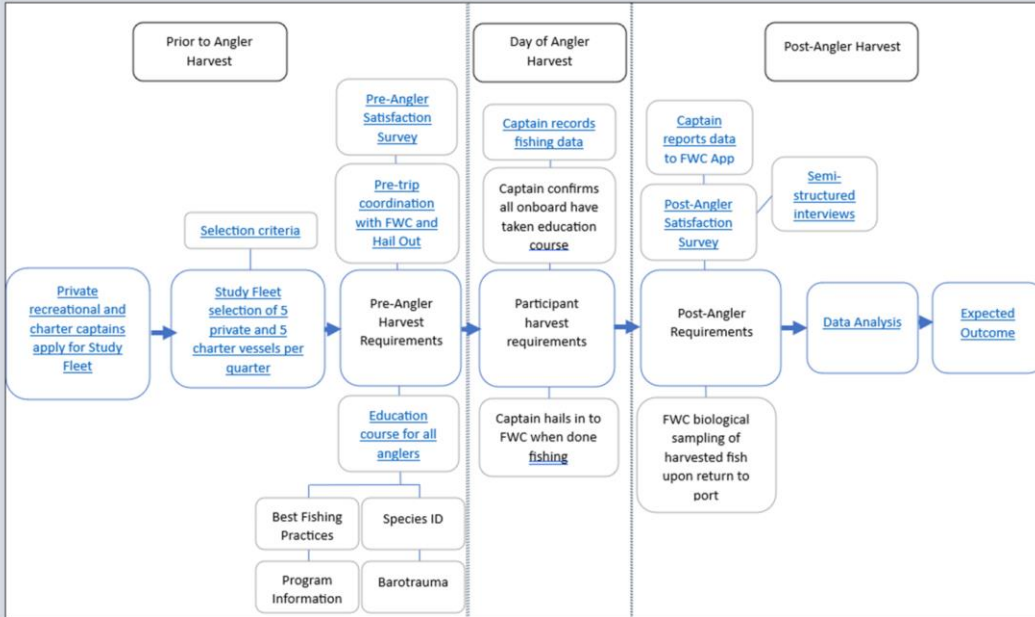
Prior to Angler Harvest

Day of Angler Harvest

Post-Angler Harvest

Private recreational and charter captains apply for Study Fleet

Selection criteria

Study Fleet selection of 5 private and 5 charter vessels per quarter

Pre-Angler Satisfaction Survey

Pre-trip coordination with FWC and Hail Out

Pre-Angler Harvest Requirements

Education course for all anglers

Best Fishing Practices

Species ID

Program Information

Barotrauma

Captain records fishing data

Captain confirms all onboard have taken education course

Participant harvest requirements

Captain hails in to FWC when done fishing

Captain reports data to FWC App

Post-Angler Satisfaction Survey

Semi-structured interviews

Post-Angler Requirements

FWC biological sampling of harvested fish upon return to port

Data Analysis

Expected Outcome